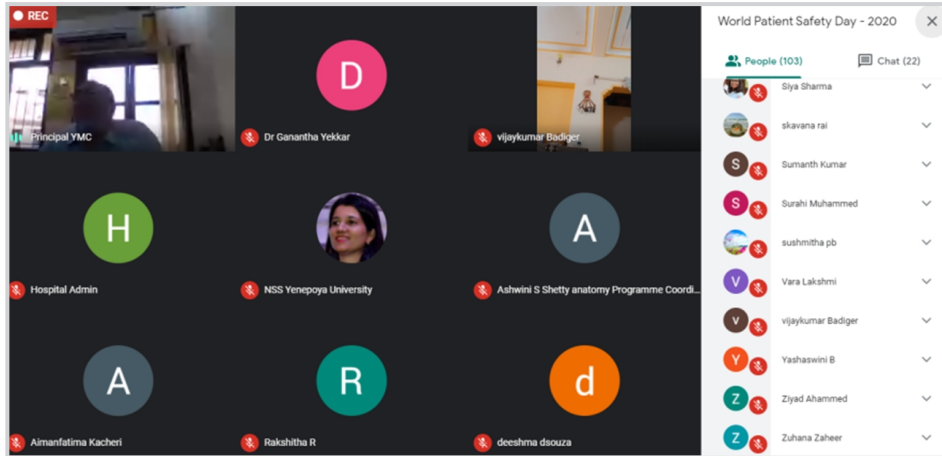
REC

Principal YMC

D

Dr Ganantha Yekkar

vijaykumar Badiger

H

Hospital Admin

NSS Yenepoya University

A

Ashwini S Shetty anatomy Programme Coordi...

A

Aimanfatima Kacheri

R

Rakshitha R

d

deeshma dsouza

World Patient Safety Day - 2020

People (103)

Chat (22)

Siya Sharma

skavana rai

S

Sumanth Kumar

S

Surahi Muhammed

sushmitha pb

V

Vara Lakshmi

v

vijaykumar Badiger

Y

Yashaswini B

Z

Ziyad Ahammed

Z

Zuhana Zaheer